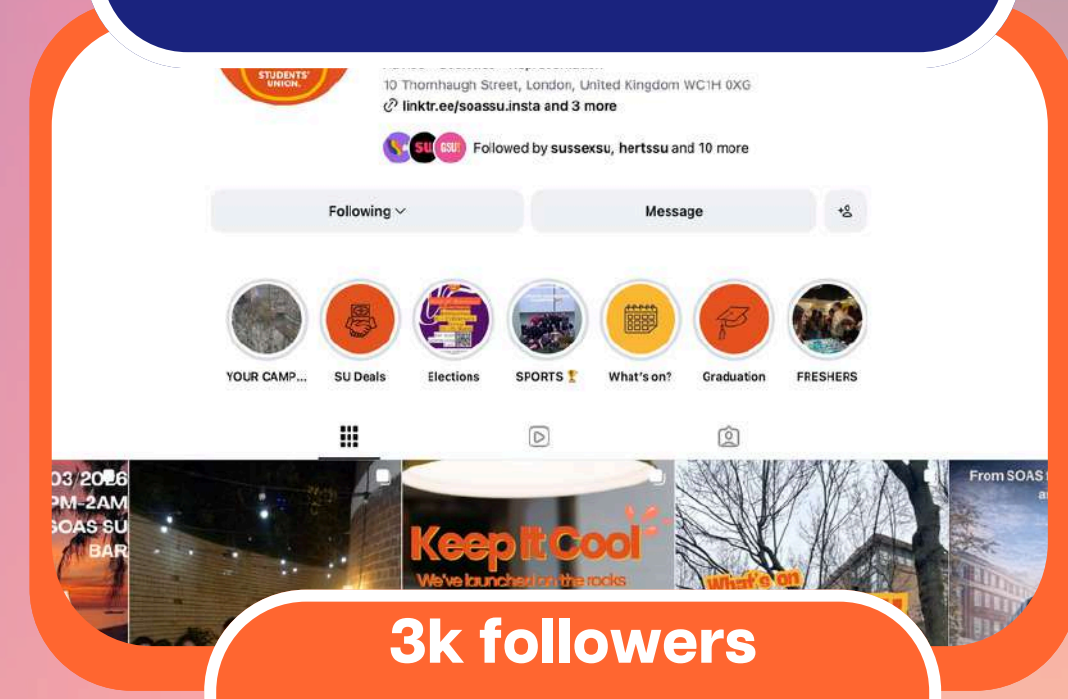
STUDENTS' UNION.

10 Thornhaugh Street, London, United Kingdom WC1H 0XG
linktr.ee/soassu.insta and 3 more

SU GSU Followed by sussexsu, hertssu and 10 more

Following

Message

YOUR CAMP...
SU Deals
Elections
SPORTS
What's on?
Graduation
FRESHERS

03/2026
PM-2AM
SOAS SU
BAR

Keep It Cool
We've launched on the rocks

What's on

From SOAS

3k followers